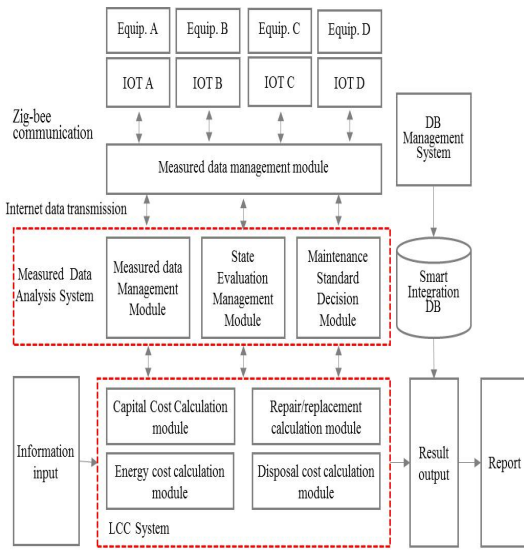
Equip. A

Equip. B

Equip. C

Equip. D

IOT A

IOT B

IOT C

IOT D

Zig-bee communication

DB Management System

Measured data management module

Internet data transmission

Measured Data Analysis System

Measured data Management Module

State Evaluation Management Module

Maintenance Standard Decision Module

Smart Integration DB

Information input

Capital Cost Calculation module

Repair/replacement calculation module

Energy cost calculation module

Disposal cost calculation module

Result output

Report

LCC System